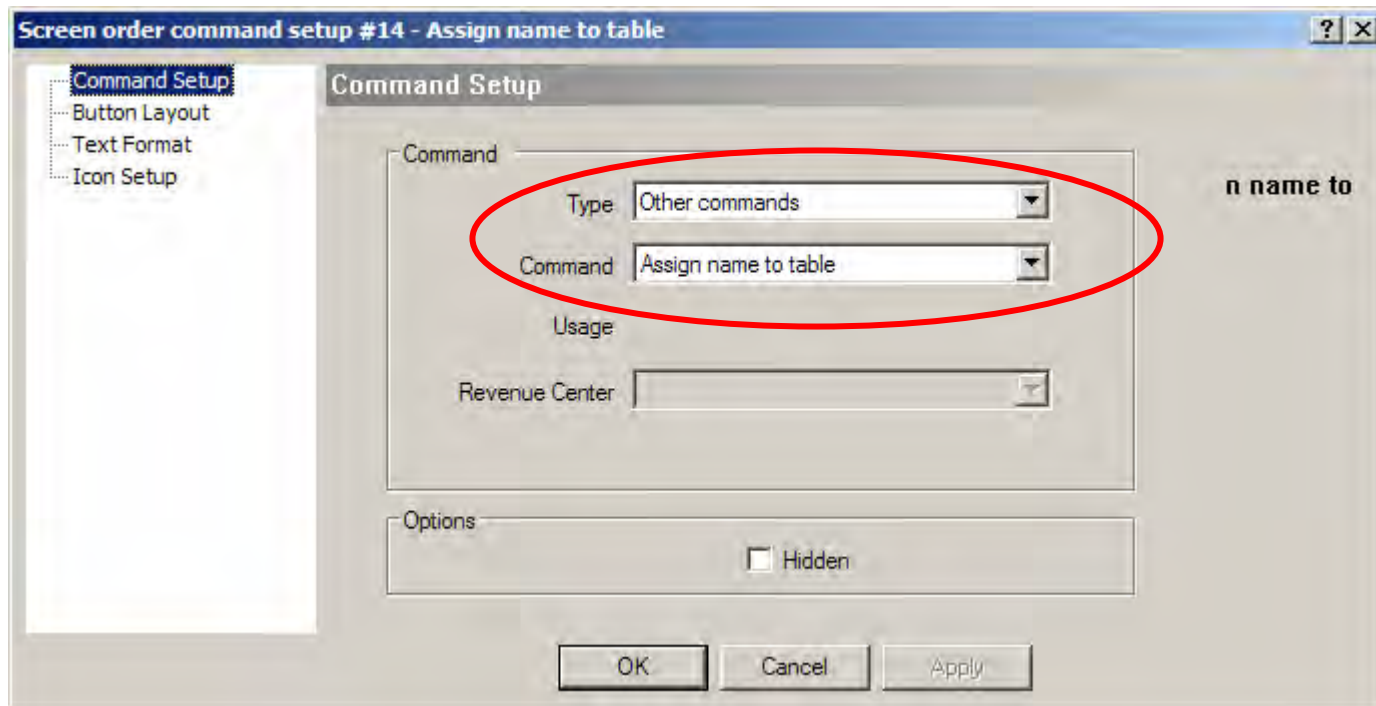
Screen order command setup #14 - Assign name to table

? X

Command Setup
Button Layout
Text Format
Icon Setup

Command Setup

Command

Type Other commands

Command Assign name to table

Usage

Revenue Center

n name to

Options

Hidden

OK Cancel Apply